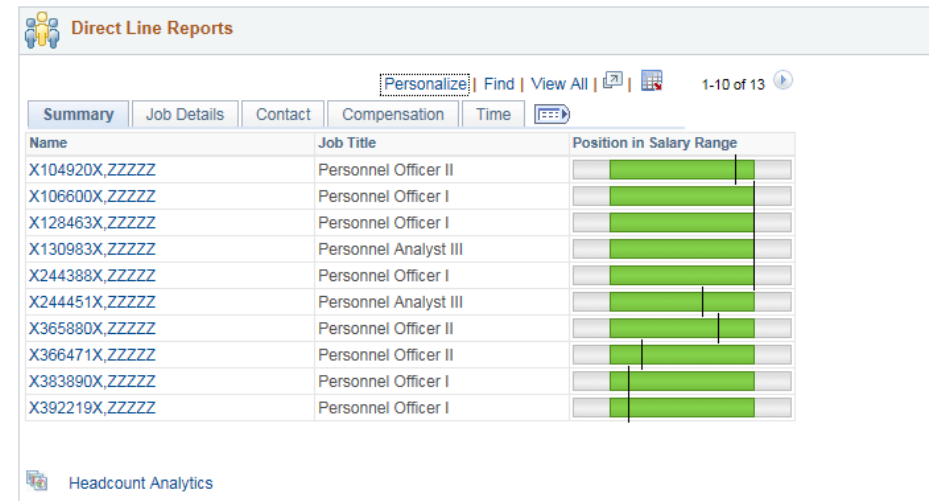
Direct Line Reports

Personalize | Find | View All | | 1-10 of 13

Summary | Job Details | Contact | Compensation | Time

| Name | Job Title | Position in Salary Range |
|---|---|---|
| X104920X,ZZZZZ | Personnel Officer II | |
| X106600X,ZZZZZ | Personnel Officer I | |
| X128463X,ZZZZZ | Personnel Officer I | |
| X130983X,ZZZZZ | Personnel Analyst III | |
| X244388X,ZZZZZ | Personnel Officer I | |
| X244451X,ZZZZZ | Personnel Analyst III | |
| X365880X,ZZZZZ | Personnel Officer II | |
| X366471X,ZZZZZ | Personnel Officer II | |
| X383890X,ZZZZZ | Personnel Officer I | |
| X392219X,ZZZZZ | Personnel Officer I | |

Headcount Analytics